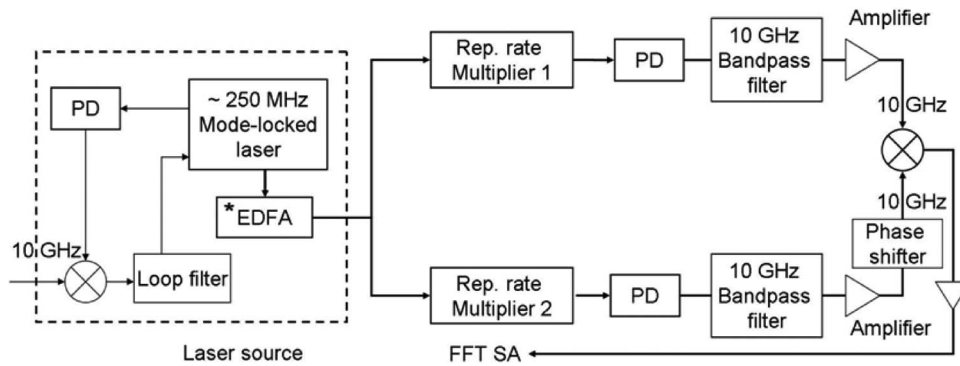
PD

~ 250 MHz Mode-locked laser

*EDFA

10 GHz

Loop filter

Laser source

Rep. rate Multiplier 1

PD

10 GHz Bandpass filter

Amplifier

10 GHz

10 GHz

Phase shifter

Rep. rate Multiplier 2

PD

10 GHz Bandpass filter

Amplifier

FFT SA